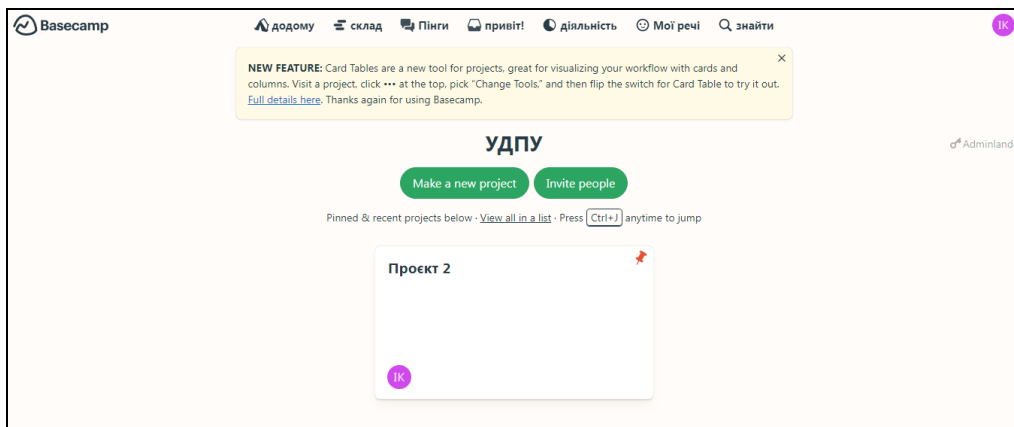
Basecamp

додому склад Пінги привіт! діяльність Мої речі знайти

IK

NEW FEATURE: Card Tables are a new tool for projects, great for visualizing your workflow with cards and columns. Visit a project, click ••• at the top, pick "Change Tools," and then flip the switch for Card Table to try it out. Full details here. Thanks again for using Basecamp.

×

УДПУ

Adminland

Make a new project Invite people

Pinned & recent projects below · View all in a list · Press Ctrl+J anytime to jump

Проєкт 2

IK